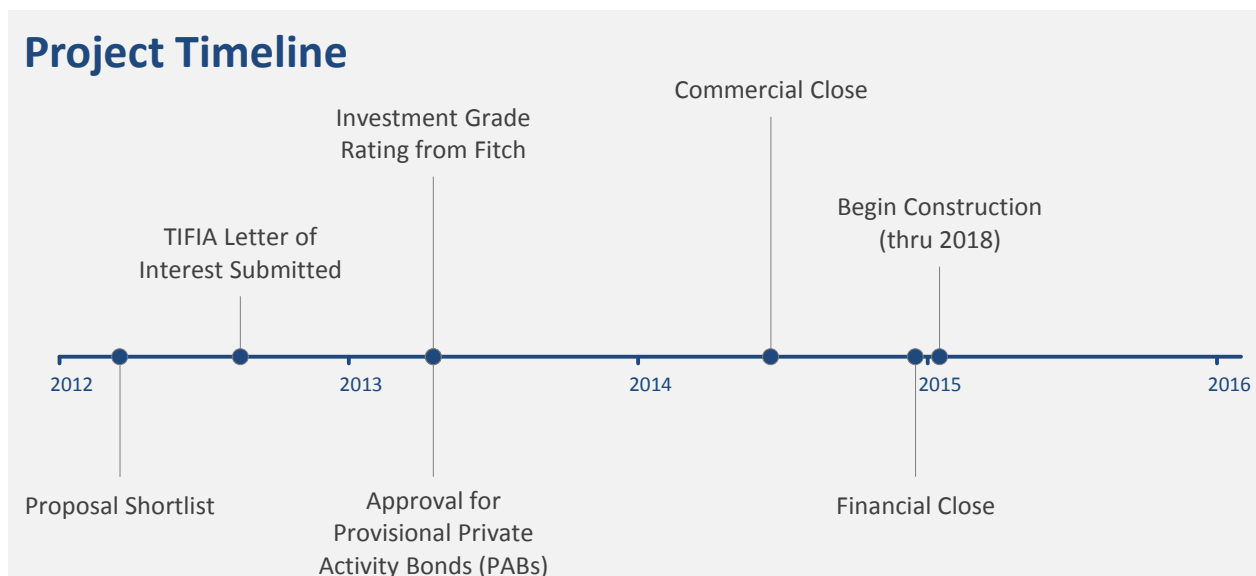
Project Timeline

Commercial Close

Investment Grade Rating from Fitch

Begin Construction (thru 2018)

TIFIA Letter of Interest Submitted

2012

2013

2014

2015

2016

Proposal Shortlist

Approval for Provisional Private Activity Bonds (PABs)

Financial Close